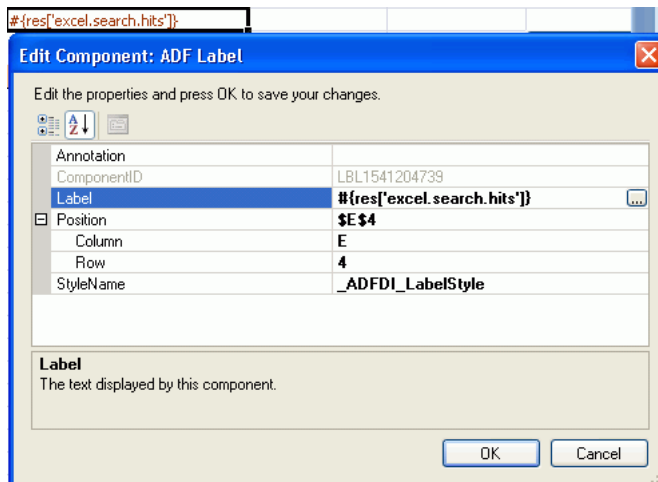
#{res['excel.search.hits']}

Edit Component: ADF Label

Edit the properties and press OK to save your changes.

| | |
|---|---|
| Annotation | |
| ComponentID | LBL1541204739 |
| Label | #{res['excel.search.hits']} |
| Position | \$E\$4 |
| Column | E |
| Row | 4 |
| StyleName | _ADFDI_LabelStyle |

Label
The text displayed by this component.

OK Cancel